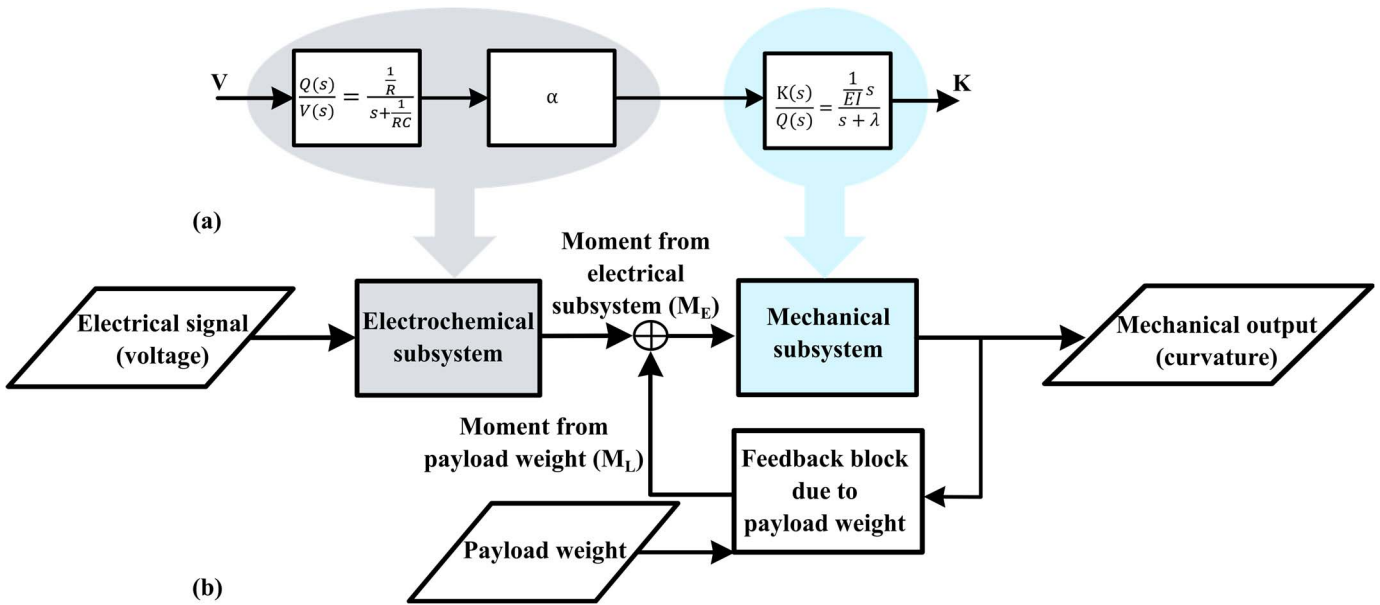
V

$\frac{Q(s)}{V(s)} = \frac{\frac{1}{R}}{s+\frac{1}{RC}}$

α

$\frac{K(s)}{Q(s)} = \frac{\frac{1}{EI}s}{s+\lambda}$

K

(a)

Moment from electrical subsystem ($M_E$)

Electrical signal (voltage)

Electrochemical subsystem

Mechanical subsystem

Mechanical output (curvature)

Moment from payload weight ($M_L$)

Feedback block due to payload weight

Payload weight

(b)